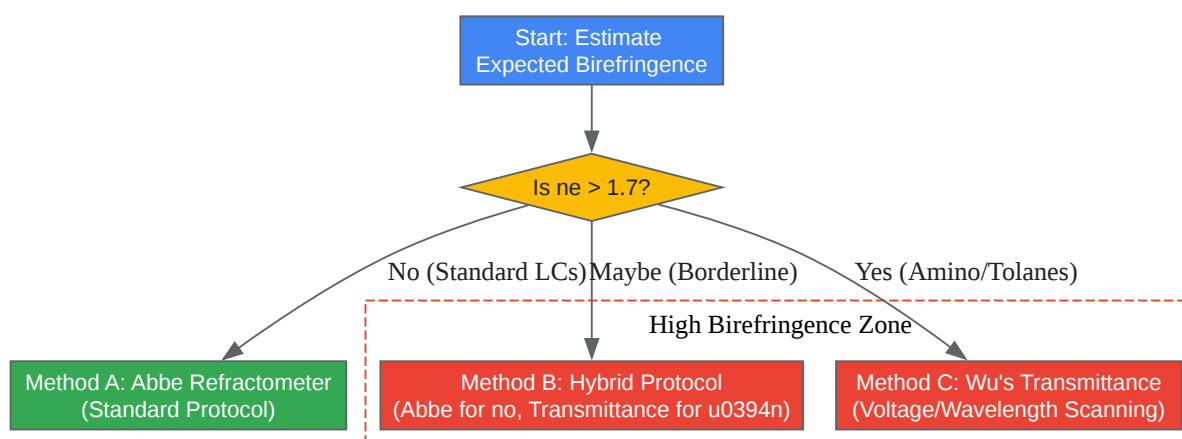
Start: Estimate Expected Birefringence

Is ne > 1.7?

No (Standard LCs)

Maybe (Borderline)

Yes (Amino/Tolanes)

High Birefringence Zone

Method A: Abbe Refractometer (Standard Protocol)

Method B: Hybrid Protocol (Abbe for no, Transmittance for u0394n)

Method C: Wu's Transmittance (Voltage/Wavelength Scanning)